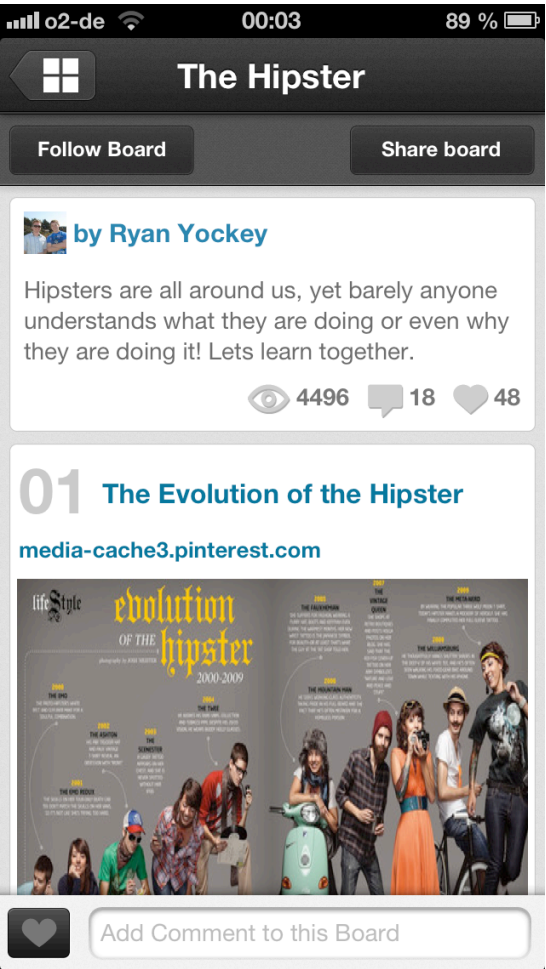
o2-de 00:03 89 %

The Hipster

Follow Board

Share board

by Ryan Yockey

Hipsters are all around us, yet barely anyone understands what they are doing or even why they are doing it! Lets learn together.

4496 18 48

01 The Evolution of the Hipster

media-cache3.pinterest.com

lifeStyle

evolution OF THE hipster

2000-2009

2000 THE EMO

2002 THE ASHTON

2003 THE SCENESTER

2001 THE EMO REDUX

2004 THE TWEE

2005 THE FAUXHEMIAN

2006 THE MOUNTAIN MAN

2007 THE VINTAGE QUEEN

2008 THE MILLIAMSBURG

2009 THE META-NERD

Add Comment to this Board